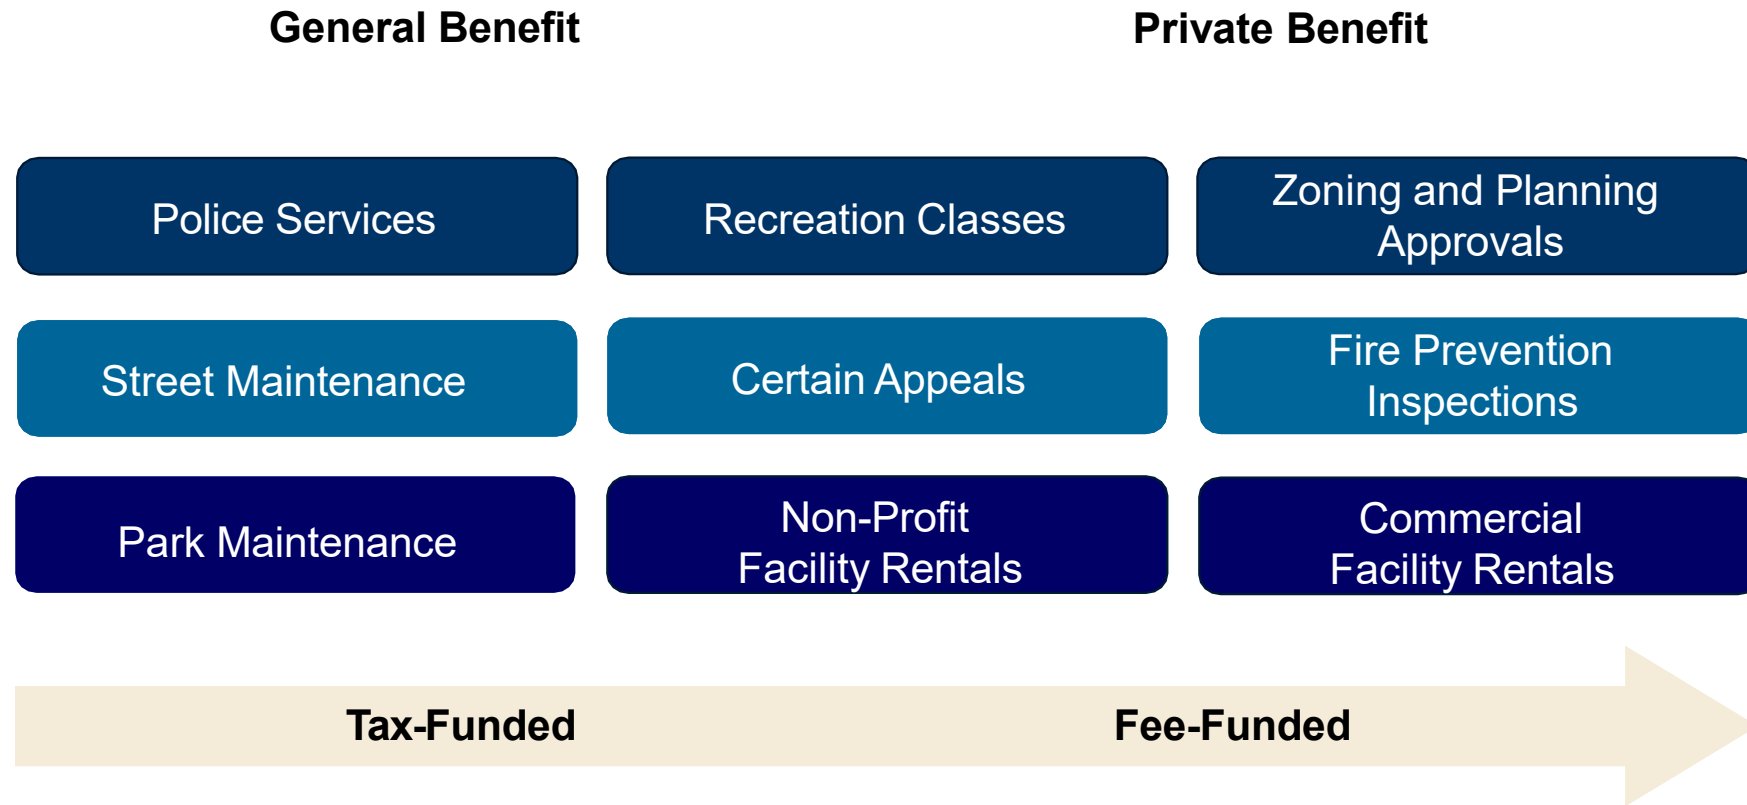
General Benefit

Private Benefit

Police Services

Recreation Classes

Zoning and Planning Approvals

Street Maintenance

Certain Appeals

Fire Prevention Inspections

Park Maintenance

Non-Profit Facility Rentals

Commercial Facility Rentals

Tax-Funded

Fee-Funded